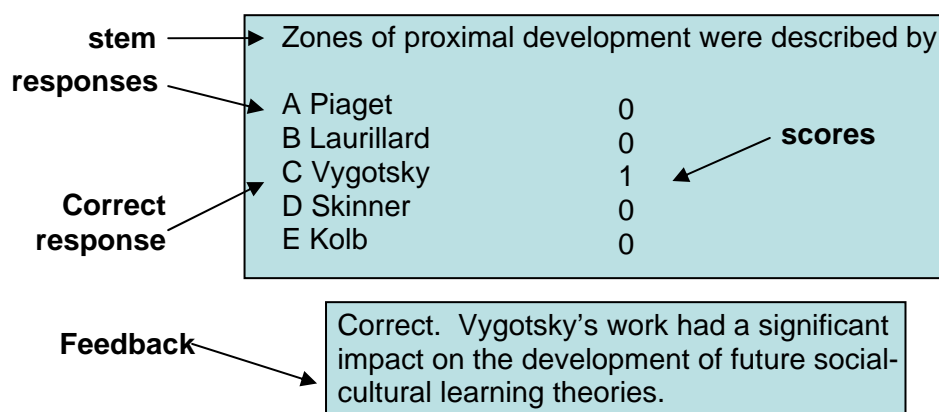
stem

Zones of proximal development were described by

responses

A Piaget 0
B Laurillard 0
C Vygotsky 1
D Skinner 0
E Kolb 0

scores

Correct response

Feedback

Correct. Vygotsky's work had a significant impact on the development of future social-cultural learning theories.